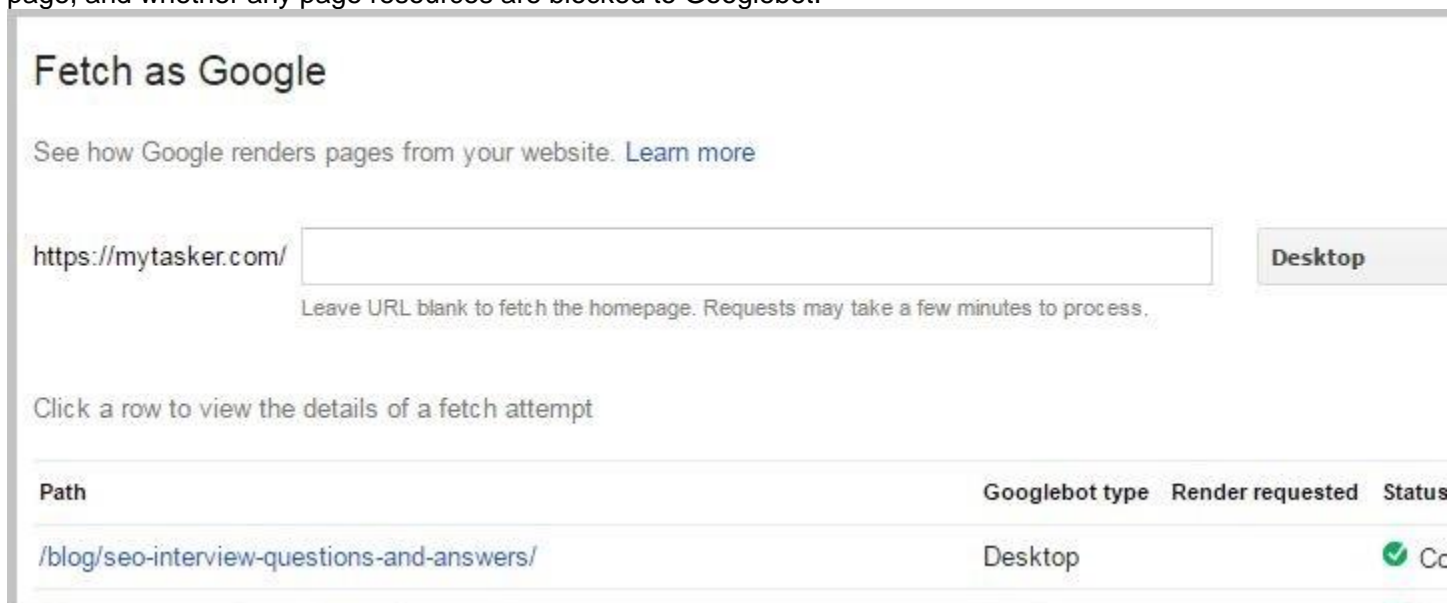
page, and whether any page resources are blocked to Googlebot.

Fetch as Google

See how Google renders pages from your website. Learn more

https://mytasker.com/

Desktop

Leave URL blank to fetch the homepage. Requests may take a few minutes to process.

Click a row to view the details of a fetch attempt

| Path | Googlebot type | Render requested | Status |
|---|---|---|---|
| /blog/seo-interview-questions-and-answers/ | Desktop | | Co |